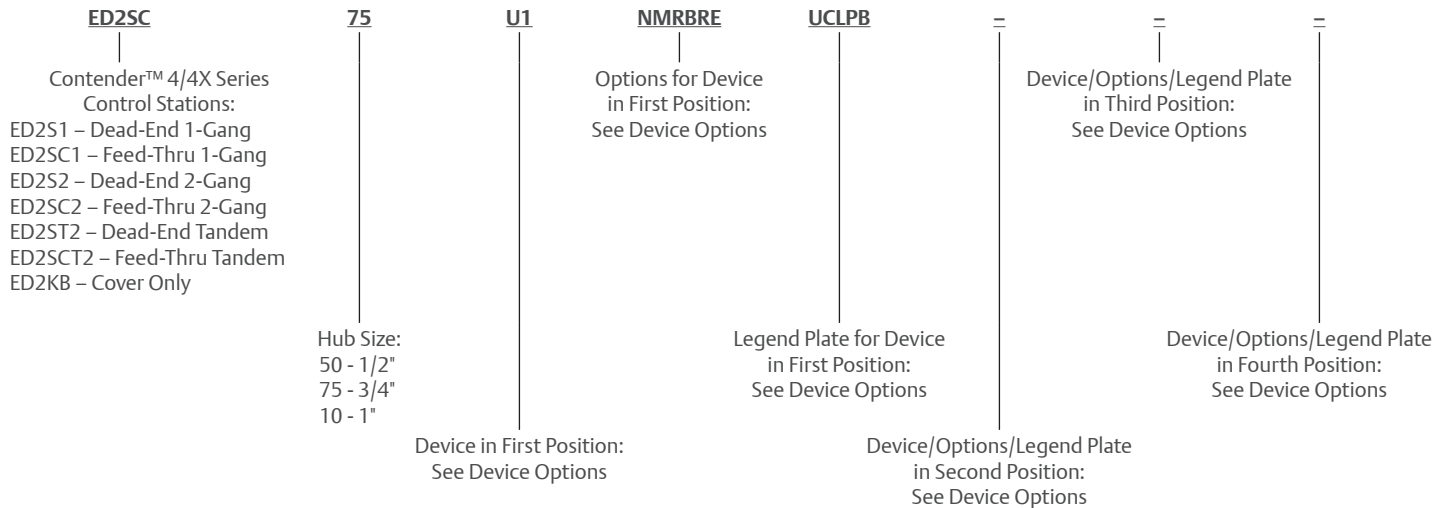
ED2SC 75 U1 NMRBRE UCLPB – – –

Contender™ 4/4X Series Control Stations:
ED2S1 – Dead-End 1-Gang
ED2SC1 – Feed-Thru 1-Gang
ED2S2 – Dead-End 2-Gang
ED2SC2 – Feed-Thru 2-Gang
ED2ST2 – Dead-End Tandem
ED2SCT2 – Feed-Thru Tandem
ED2KB – Cover Only

Options for Device in First Position: See Device Options

Device/Options/Legend Plate in Third Position: See Device Options

Hub Size:
50 - 1/2"
75 - 3/4"
10 - 1"

Legend Plate for Device in First Position: See Device Options

Device/Options/Legend Plate in Fourth Position: See Device Options

Device in First Position: See Device Options

Device/Options/Legend Plate in Second Position: See Device Options